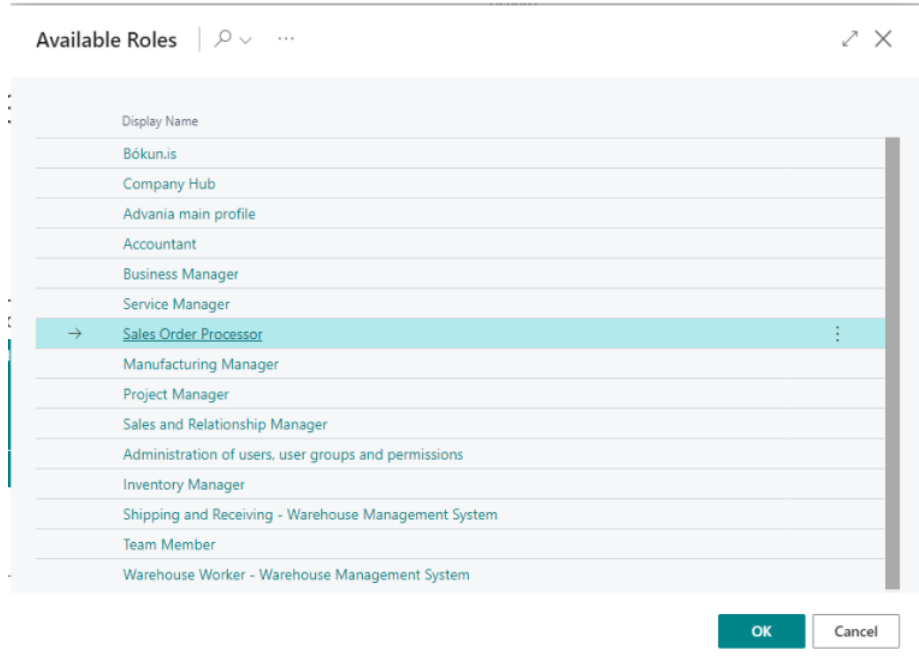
Available Roles

Display Name

| Display Name |
|---|
| Bókun.is |
| Company Hub |
| Advania main profile |
| Accountant |
| Business Manager |
| Service Manager |
| Sales Order Processor |
| Manufacturing Manager |
| Project Manager |
| Sales and Relationship Manager |
| Administration of users, user groups and permissions |
| Inventory Manager |
| Shipping and Receiving - Warehouse Management System |
| Team Member |
| Warehouse Worker - Warehouse Management System |

OK Cancel